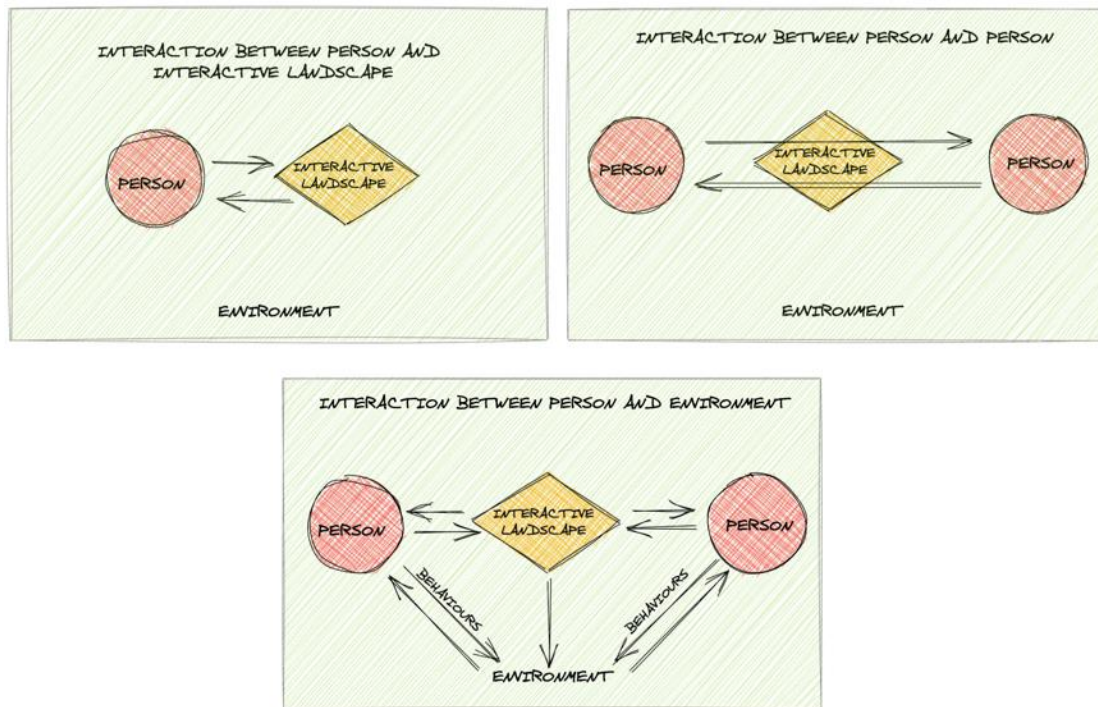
INTERACTION BETWEEN PERSON AND INTERACTIVE LANDSCAPE

PERSON

INTERACTIVE LANDSCAPE

ENVIRONMENT

INTERACTION BETWEEN PERSON AND PERSON

PERSON

INTERACTIVE LANDSCAPE

PERSON

ENVIRONMENT

INTERACTION BETWEEN PERSON AND ENVIRONMENT

PERSON

INTERACTIVE LANDSCAPE

PERSON

BEHAVIOURS

BEHAVIOURS

ENVIRONMENT